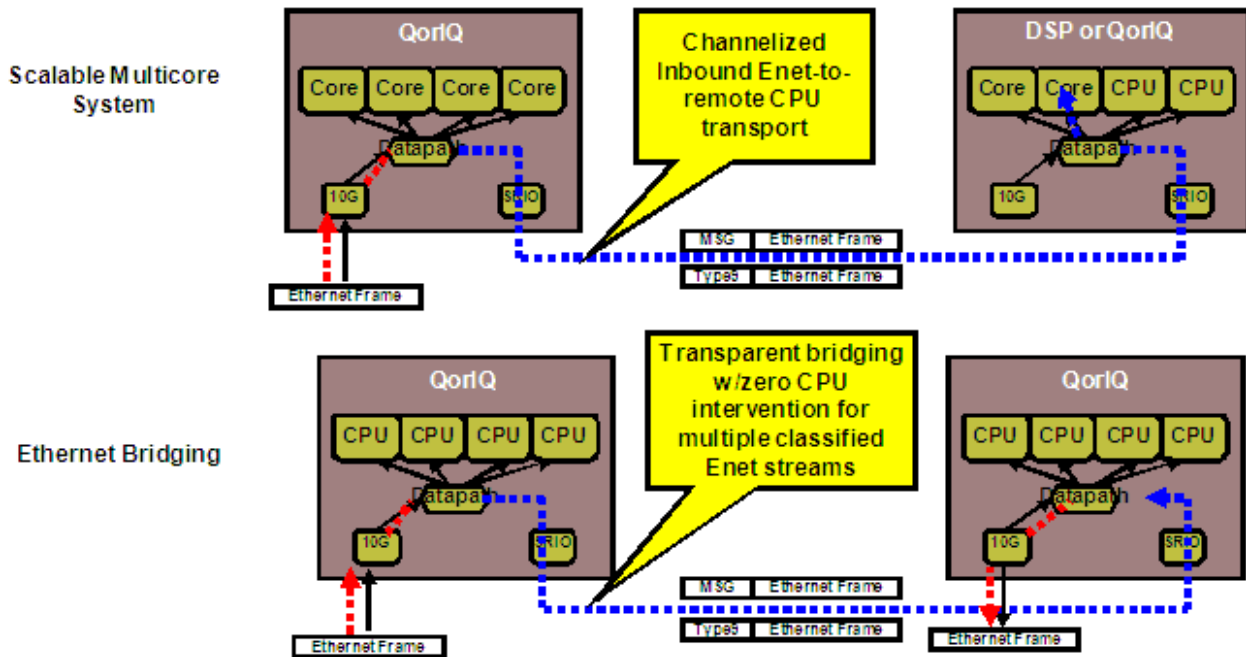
Scalable Multicore System

QorIQ

Core Core Core Core

Datapath

10G

SRIO

Ethernet Frame

Channelized Inbound Enet-to-remote CPU transport

| MSG | Ethernet Frame |
|---|---|

| Type5 | Ethernet Frame |
|---|---|

DSP or QorIQ

Core Core CPU CPU

Datapath

10G

SRIO

Ethernet Bridging

QorIQ

CPU CPU CPU CPU

Datapath

10G

SRIO

Ethernet Frame

Transparent bridging w/zero CPU intervention for multiple classified Enet streams

| MSG | Ethernet Frame |
|---|---|

| Type5 | Ethernet Frame |
|---|---|

QorIQ

CPU CPU CPU CPU

Datapath

10G

SRIO

Ethernet Frame